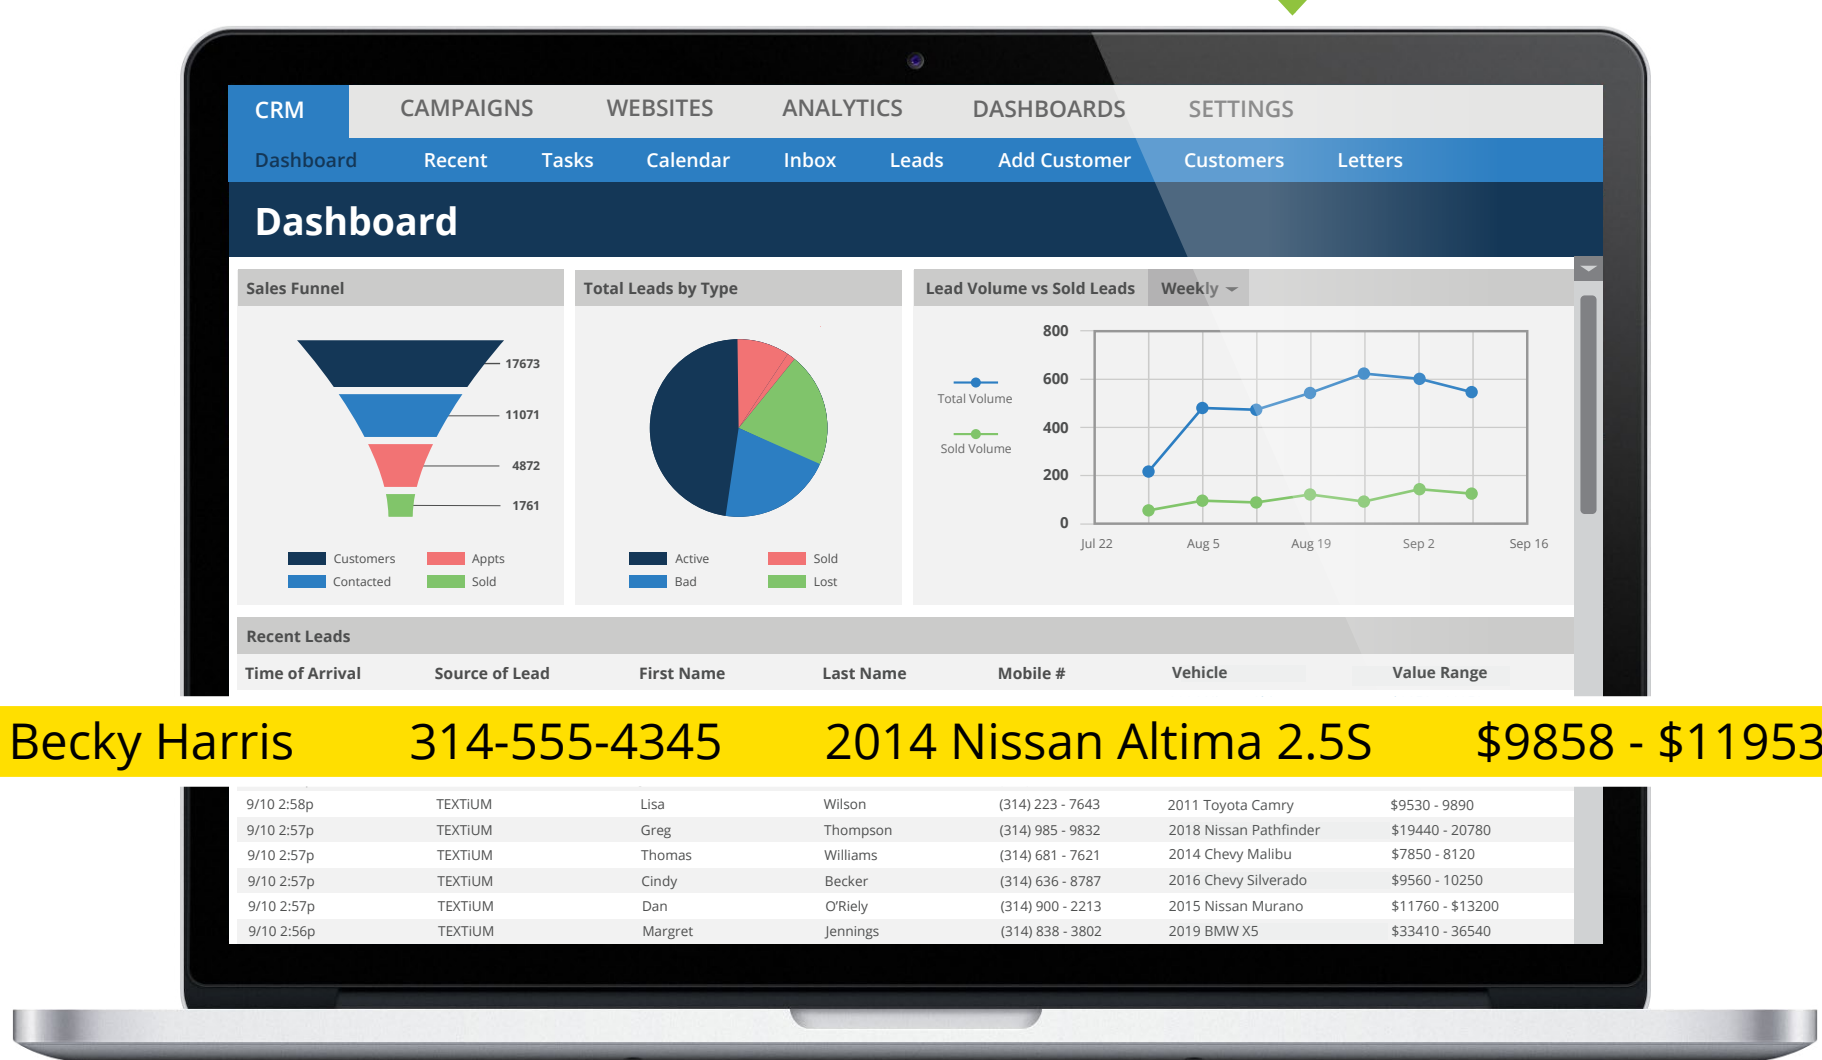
CRM CAMPAIGNS WEBSITES ANALYTICS DASHBOARDS SETTINGS

Dashboard Recent Tasks Calendar Inbox Leads Add Customer Customers Letters

Dashboard

Sales Funnel

17673
11071
4872
1761

Customers Appts
Contacted Sold

Total Leads by Type

Active Sold
Bad Lost

Lead Volume vs Sold Leads Weekly

Total Volume
Sold Volume

800
600
400
200
0

Jul 22 Aug 5 Aug 19 Sep 2 Sep 16

Recent Leads

| Time of Arrival | Source of Lead | First Name | Last Name | Mobile # | Vehicle | Value Range |
|---|---|---|---|---|---|---|
| | | Becky | Harris | 314-555-4345 | 2014 Nissan Altima 2.5S | \$9858 - \$11953 |
| 9/10 2:58p | TEXTiUM | Lisa | Wilson | (314) 223 - 7643 | 2011 Toyota Camry | \$9530 - 9890 |
| 9/10 2:57p | TEXTiUM | Greg | Thompson | (314) 985 - 9832 | 2018 Nissan Pathfinder | \$19440 - 20780 |
| 9/10 2:57p | TEXTiUM | Thomas | Williams | (314) 681 - 7621 | 2014 Chevy Malibu | \$7850 - 8120 |
| 9/10 2:57p | TEXTiUM | Cindy | Becker | (314) 636 - 8787 | 2016 Chevy Silverado | \$9560 - 10250 |
| 9/10 2:57p | TEXTiUM | Dan | O'Riely | (314) 900 - 2213 | 2015 Nissan Murano | \$11760 - \$13200 |
| 9/10 2:56p | TEXTiUM | Margret | Jennings | (314) 838 - 3802 | 2019 BMW X5 | \$33410 - 36540 |